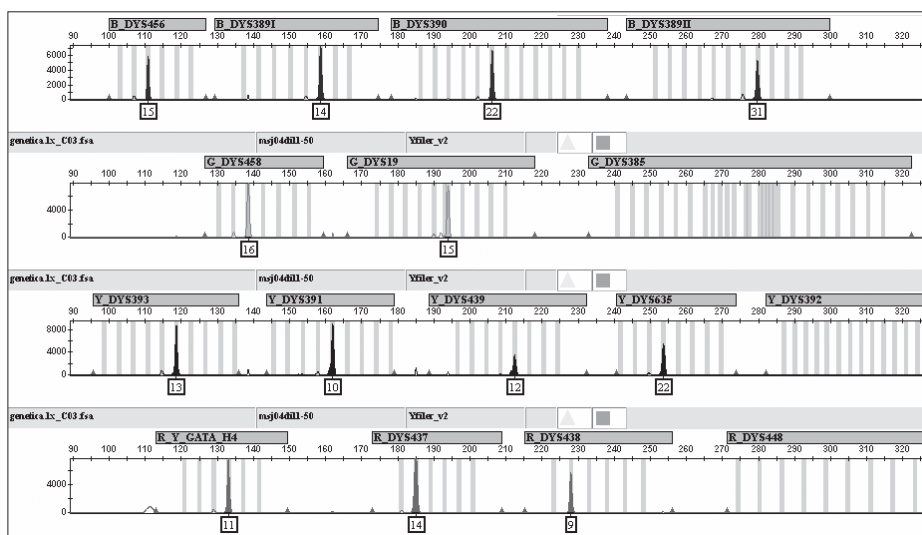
B_DYS456 B_DYS389I B_DYS390 B_DYS389II

90 100 110 120 130 140 150 160 170 180 190 200 210 220 230 240 250 260 270 280 290 300 310 320

6000
4000
2000
0

15 14 22 31

genetica.1x_C03.fsa msj04dill-50 Yfiler_v2

G_DYS458 G_DYS19 G_DYS385

90 100 110 120 130 140 150 160 170 180 190 200 210 220 230 240 250 260 270 280 290 300 310 320

4000
0

16 15

genetica.1x_C03.fsa msj04dill-50 Yfiler_v2

Y_DYS393 Y_DYS391 Y_DYS439 Y_DYS635 Y_DYS392

90 100 110 120 130 140 150 160 170 180 190 200 210 220 230 240 250 260 270 280 290 300 310 320

8000
4000
0

13 10 12 22

genetica.1x_C03.fsa msj04dill-50 Yfiler_v2

R_Y_GATA_H4 R_DYS437 R_DYS438 R_DYS448

90 100 110 120 130 140 150 160 170 180 190 200 210 220 230 240 250 260 270 280 290 300 310 320

4000
0

11 14 9